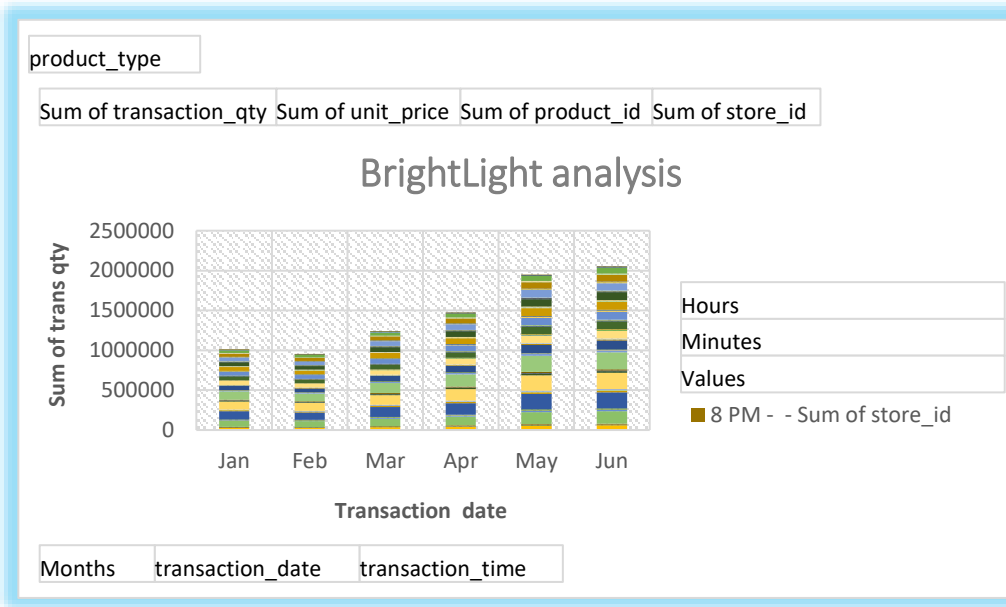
product_type

Sum of transaction_qty Sum of unit_price Sum of product_id Sum of store_id

BrightLight analysis

2500000
2000000
1500000
1000000
500000
0

Sum of trans qty

Jan Feb Mar Apr May Jun

Transaction date

Hours
Minutes
Values
8 PM - - Sum of store_id

Months transaction_date transaction_time